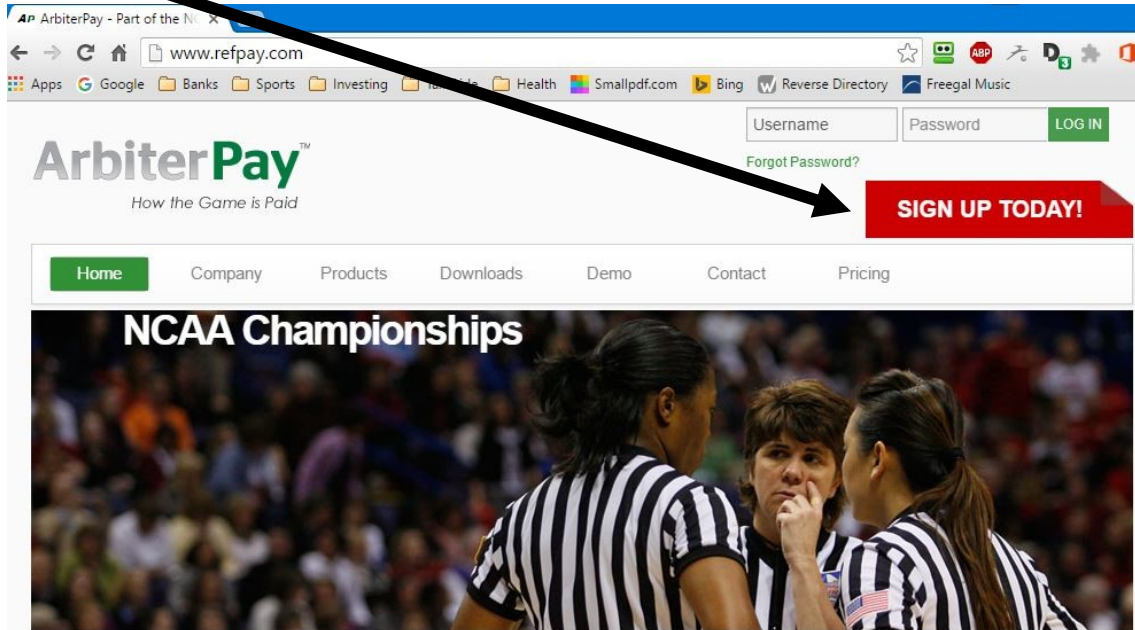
AP ArbiterPay - Part of the N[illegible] ×

www.refpay.com

Apps Google Banks Sports Investing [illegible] Health Smallpdf.com Bing Reverse Directory Freegal Music

Username Password LOG IN

Forgot Password?

ArbiterPay™
How the Game is Paid

SIGN UP TODAY!

Home Company Products Downloads Demo Contact Pricing

NCAA Championships